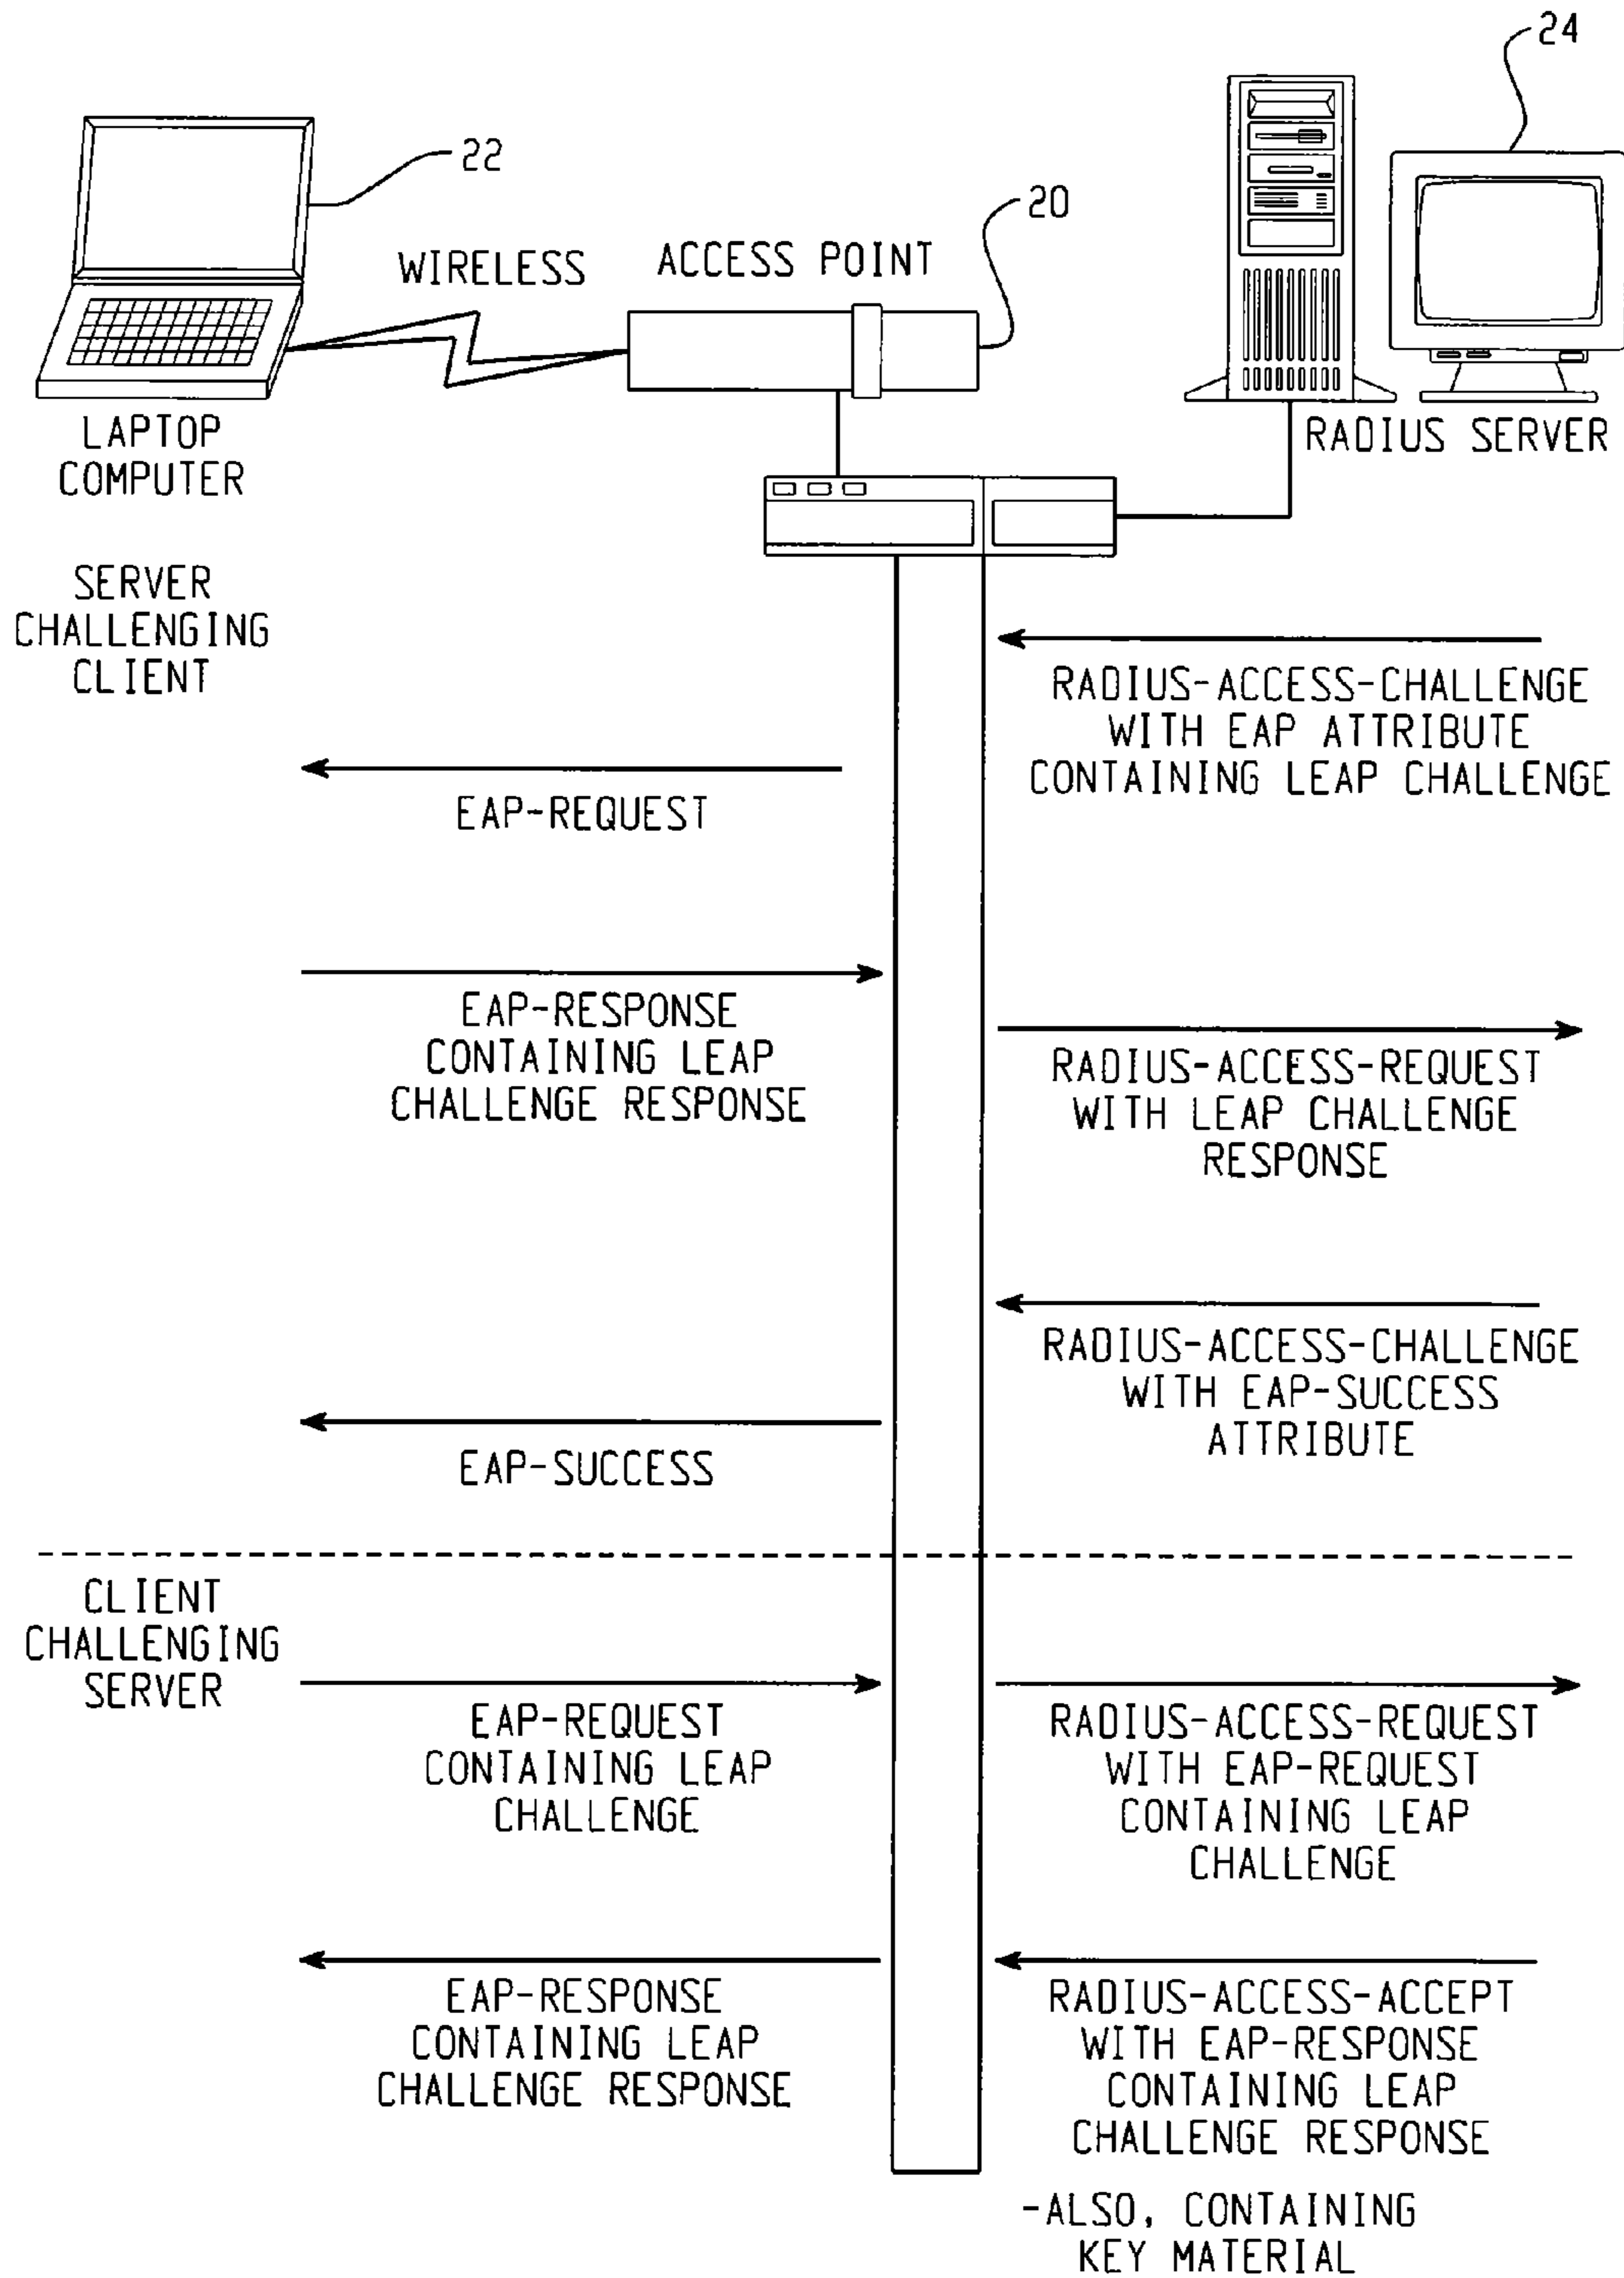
24

22

20

WIRELESS

ACCESS POINT

LAPTOP COMPUTER

RADIUS SERVER

SERVER CHALLENGING CLIENT

RADIUS-ACCESS-CHALLENGE WITH EAP ATTRIBUTE CONTAINING LEAP CHALLENGE

EAP-REQUEST

EAP-RESPONSE CONTAINING LEAP CHALLENGE RESPONSE

RADIUS-ACCESS-REQUEST WITH LEAP CHALLENGE RESPONSE

RADIUS-ACCESS-CHALLENGE WITH EAP-SUCCESS ATTRIBUTE

EAP-SUCCESS

CLIENT CHALLENGING SERVER

EAP-REQUEST CONTAINING LEAP CHALLENGE

RADIUS-ACCESS-REQUEST WITH EAP-REQUEST CONTAINING LEAP CHALLENGE

EAP-RESPONSE CONTAINING LEAP CHALLENGE RESPONSE

RADIUS-ACCESS-ACCEPT WITH EAP-RESPONSE CONTAINING LEAP CHALLENGE RESPONSE

-ALSO, CONTAINING KEY MATERIAL